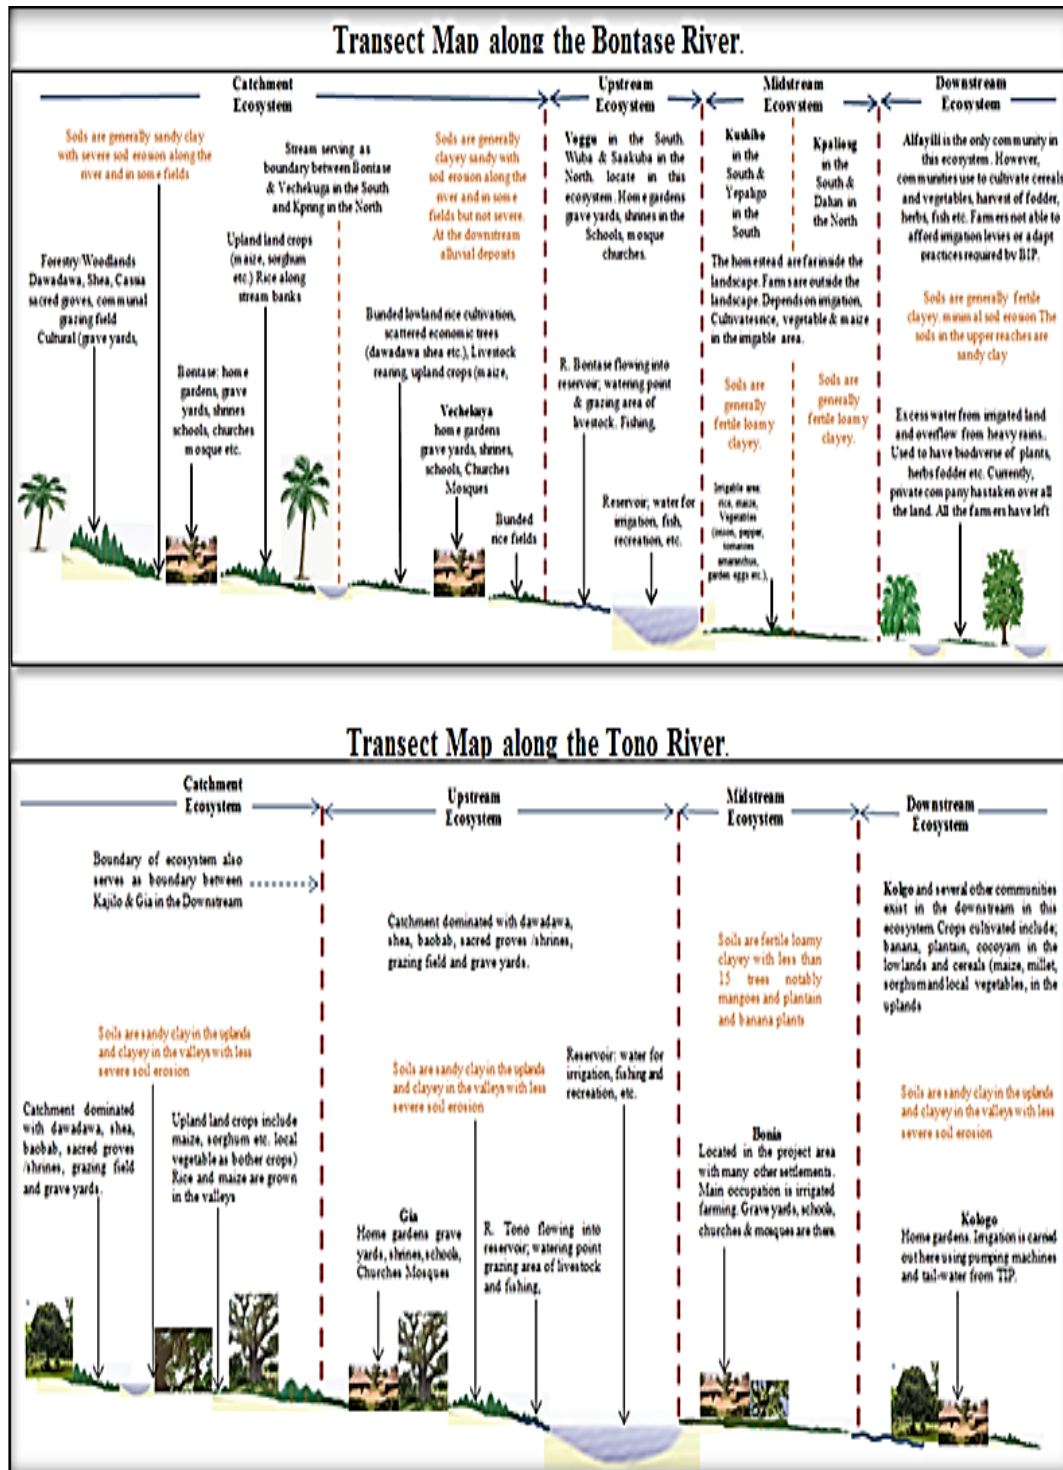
Transect Map along the Bontase River.

Catchment Ecosystem

Upstream Ecosystem

Midstream Ecosystem

Downstream Ecosystem

Soils are generally sandy clay with severe soil erosion along the river and in some fields

Stream serving as boundary between Bontase & Vechekuga in the South and Kpring in the North

Soils are generally clayey sandy with soil erosion along the river and in some fields but not severe. At the downstream alluvial deposits

Veggu in the South, Wuba & Saakuba in the North, locate in this ecosystem. Home gardens grave yards, shrines in the Schools, mosque churches.

Kushibo in the South & Yepahgo in the South

Kpaliong in the South & Dahan in the North

Alfayili is the only community in this ecosystem. However, communities use to cultivate cereals and vegetables, harvest of fodder, herbs, fish etc. Farmers not able to afford irrigation levies or adapt practices required by BIP.

Forestry/Woodlands Dawadawa, Shea, Cassia sacred groves, communal grazing field Cultural (grave yards,

Upland land crops (maize, sorghum etc.) Rice along stream banks

Bontase: home gardens, grave yards, shrines schools, churches mosque etc.

Bunded lowland rice cultivation, scattered economic trees (dawadawa shea etc.), Livestock rearing, upland crops (maize,

Vechekaya home gardens grave yards, shrines, schools, Churches Mosques

Bunded rice fields

R. Bontase flowing into reservoir; watering point & grazing area of livestock. Fishing.

Reservoir; water for irrigation, fish, recreation, etc.

The homestead are far inside the landscape. Farms are outside the landscape. Depends on irrigation, Cultivates rice, vegetable & maize in the irrigable area.

Soils are generally fertile loamy clayey.

Soils are generally fertile loamy clayey.

Irrigable area: rice, maize, Vegetables (onion, pepper, tomatoes amaranthus, garden eggs etc.)

Soils are generally fertile clayey: minimal soil erosion The soils in the upper reaches are sandy clay

Excess water from irrigated land and overflow from heavy rains. Used to have biodiverse of plants, herbs fodder etc. Currently, private company has taken over all the land. All the farmers have left

Transect Map along the Tono River.

Catchment Ecosystem

Upstream Ecosystem

Midstream Ecosystem

Downstream Ecosystem

Boundary of ecosystem also serves as boundary between Kajilo & Gia in the Downstream

Catchment dominated with dawadawa, shea, baobab, sacred groves /shrines, grazing field and grave yards.

Soils are fertile loamy clayey with less than 15 trees notably mangoes and plantain and banana plants

Kolgo and several other communities exist in the downstream in this ecosystem. Crops cultivated include; banana, plantain, cocoyam in the lowlands and cereals (maize, millet, sorghum and local vegetables, in the uplands

Soils are sandy clay in the uplands and clayey in the valleys with less severe soil erosion

Soils are sandy clay in the uplands and clayey in the valleys with less severe soil erosion

Reservoir: water for irrigation, fishing and recreation, etc.

Soils are sandy clay in the uplands and clayey in the valleys with less severe soil erosion

Catchment dominated with dawadawa, shea, baobab, sacred groves /shrines, grazing field and grave yards.

Upland land crops include maize, sorghum etc. local vegetable as bother crops) Rice and maize are grown in the valleys

Gia Home gardens grave yards, shrines, schools, Churches Mosques

R. Tono flowing into reservoir; watering point grazing area of livestock and fishing.

Bonia Located in the project area with many other settlements. Main occupation is irrigated farming. Grave yards, schools, churches & mosques are there.

Kologo Home gardens. Irrigation is carried out here using pumping machines and tail-water from TIP.